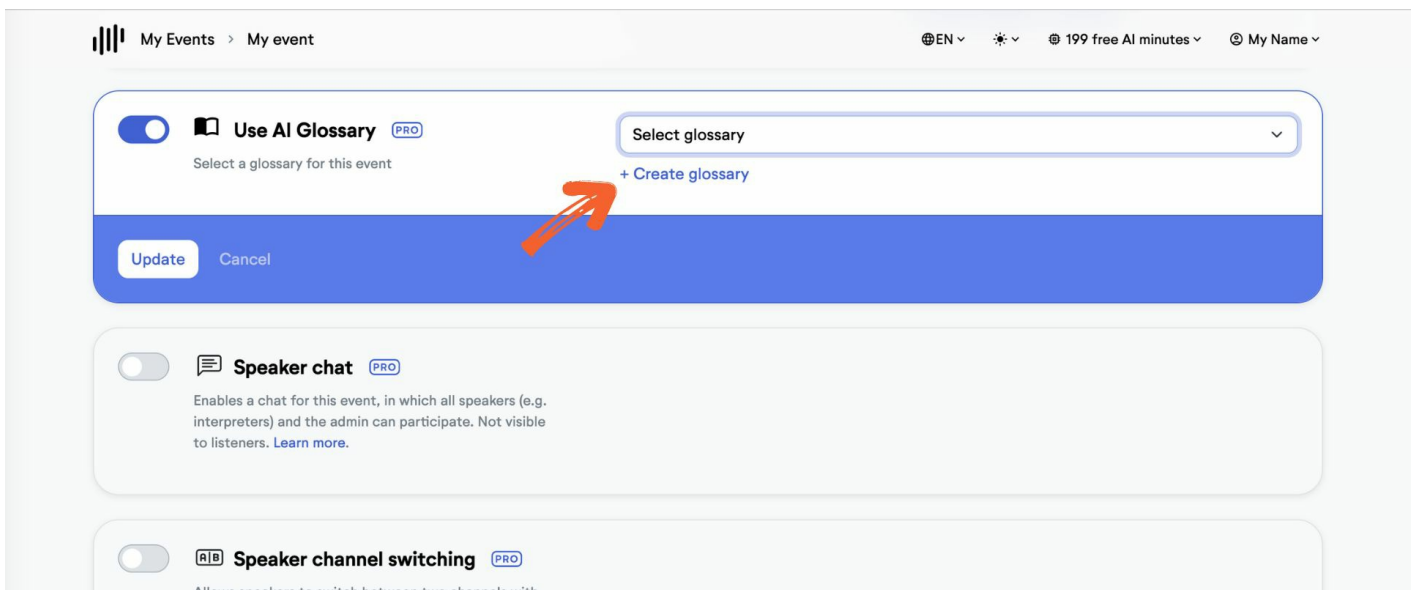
My Events > My event

EN 199 free AI minutes My Name

Use AI Glossary PRO

Select a glossary for this event

Select glossary

+ Create glossary

Update Cancel

Speaker chat PRO

Enables a chat for this event, in which all speakers (e.g. interpreters) and the admin can participate. Not visible to listeners. Learn more.

A|B Speaker channel switching PRO

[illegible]